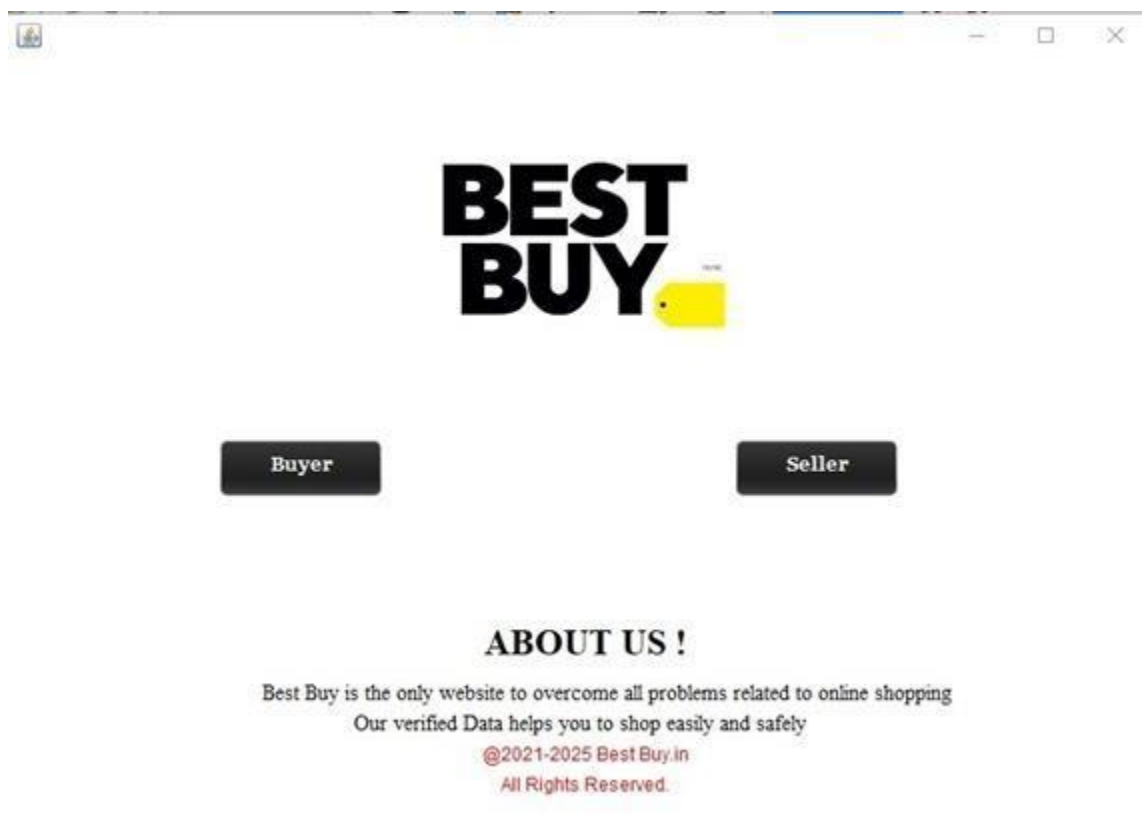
BEST BUY

Buyer

Seller

ABOUT US !

Best Buy is the only website to overcome all problems related to online shopping
Our verified Data helps you to shop easily and safely
@2021-2025 Best Buy.in
All Rights Reserved.